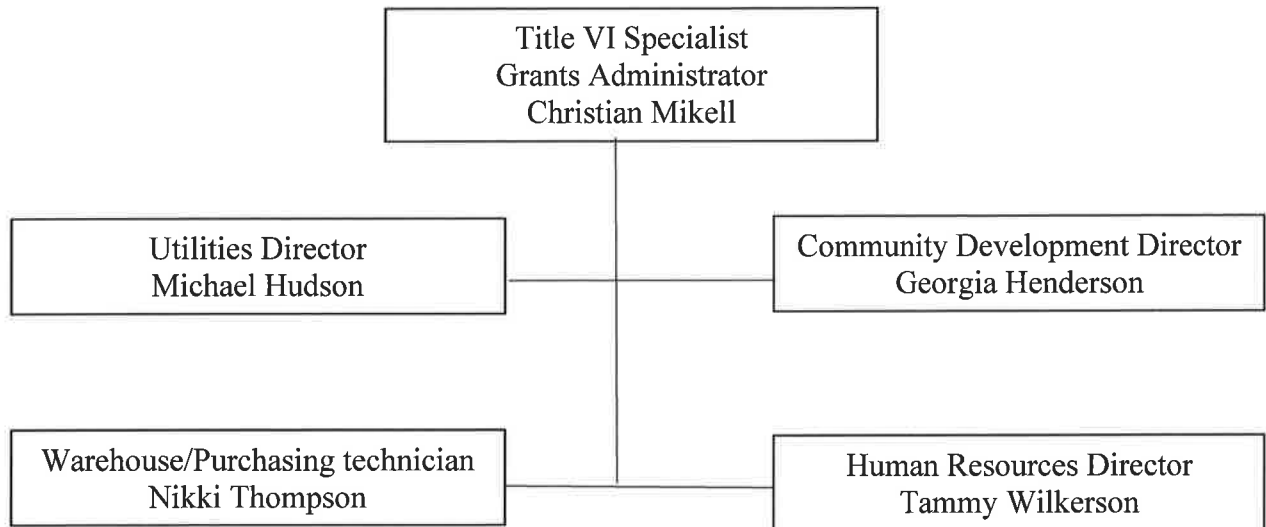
Title VI Specialist
Grants Administrator
Christian Mikell

Utilities Director
Michael Hudson

Community Development Director
Georgia Henderson

Warehouse/Purchasing technician
Nikki Thompson

Human Resources Director
Tammy Wilkerson